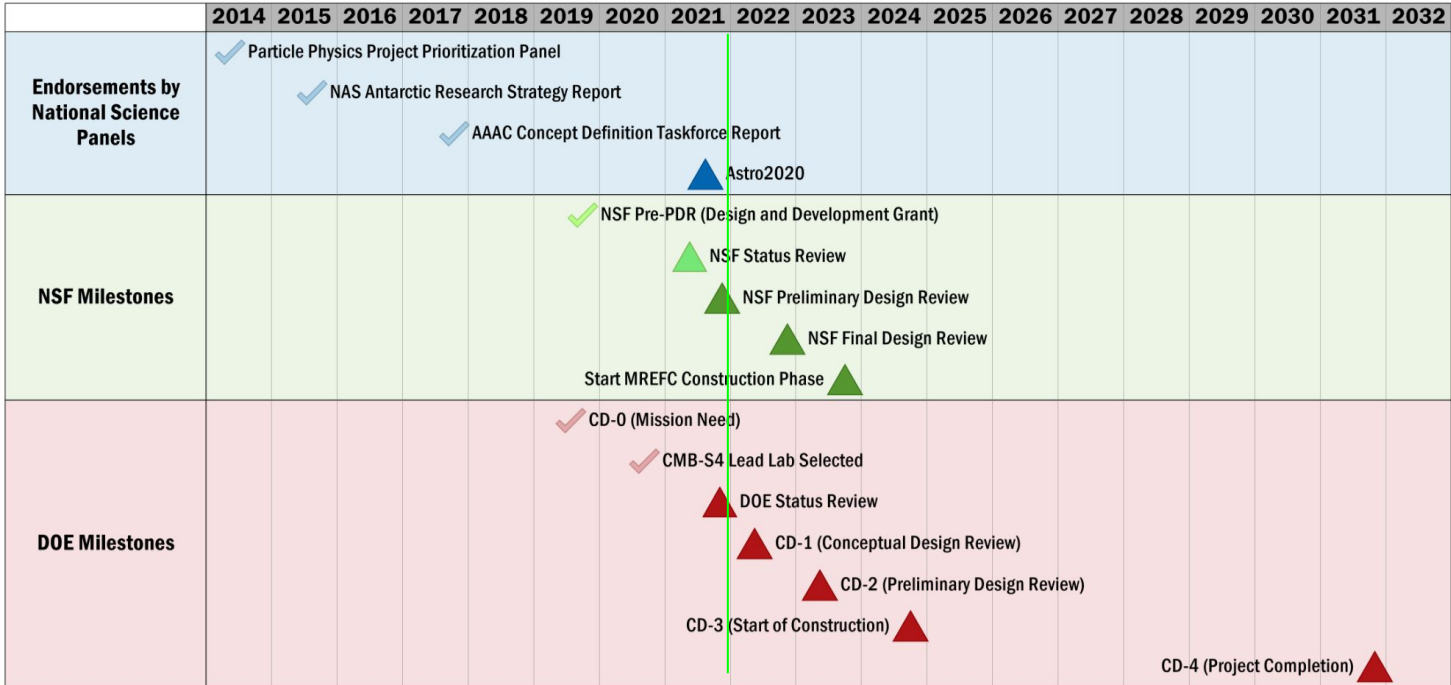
|  | 2014 | 2015 | 2016 | 2017 | 2018 | 2019 | 2020 | 2021 | 2022 | 2023 | 2024 | 2025 | 2026 | 2027 | 2028 | 2029 | 2030 | 2031 | 2032 |
|---|---|---|---|---|---|---|---|---|---|---|---|---|---|---|---|---|---|---|---|

Endorsements by National Science Panels

Particle Physics Project Prioritization Panel
NAS Antarctic Research Strategy Report
AAAC Concept Definition Taskforce Report
Astro2020

NSF Milestones

NSF Pre-PDR (Design and Development Grant)
NSF Status Review
NSF Preliminary Design Review
NSF Final Design Review
Start MREFC Construction Phase

DOE Milestones

CD-0 (Mission Need)
CMB-S4 Lead Lab Selected
DOE Status Review
CD-1 (Conceptual Design Review)
CD-2 (Preliminary Design Review)
CD-3 (Start of Construction)
CD-4 (Project Completion)